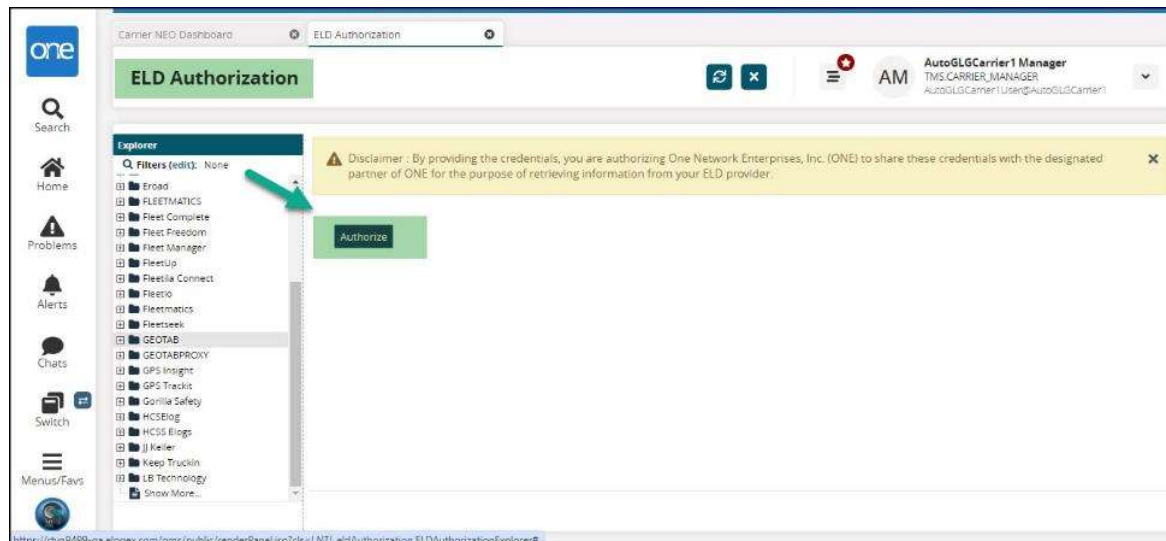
one

Search

Home

Problems

Alerts

Chats

Switch

Menus/Favs

Carrier NEO Dashboard

ELD Authorization

ELD Authorization

AM

AutoGLGCarrier1 Manager
TMS.CARRIER_MANAGER
AutoGLGCarrier1User@AutoGLGCarrier1

Explorer
Filters (edit): None
Eroad
FLEETMATICS
Fleet Complete
Fleet Freedom
Fleet Manager
FleetUp
Fleetila Connect
Fleetio
Fleetmatics
Fleetseek
GEOTAB
GEOTABPROXY
GPS Insight
GPS Trackit
Gorilla Safety
HCSElog
HCSS Elogs
JJ Keller
Keep Truckin
LB Technology
Show More...

Disclaimer : By providing the credentials, you are authorizing One Network Enterprises, Inc. (ONE) to share these credentials with the designated partner of ONE for the purpose of retrieving information from your ELD provider.

Authorize

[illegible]